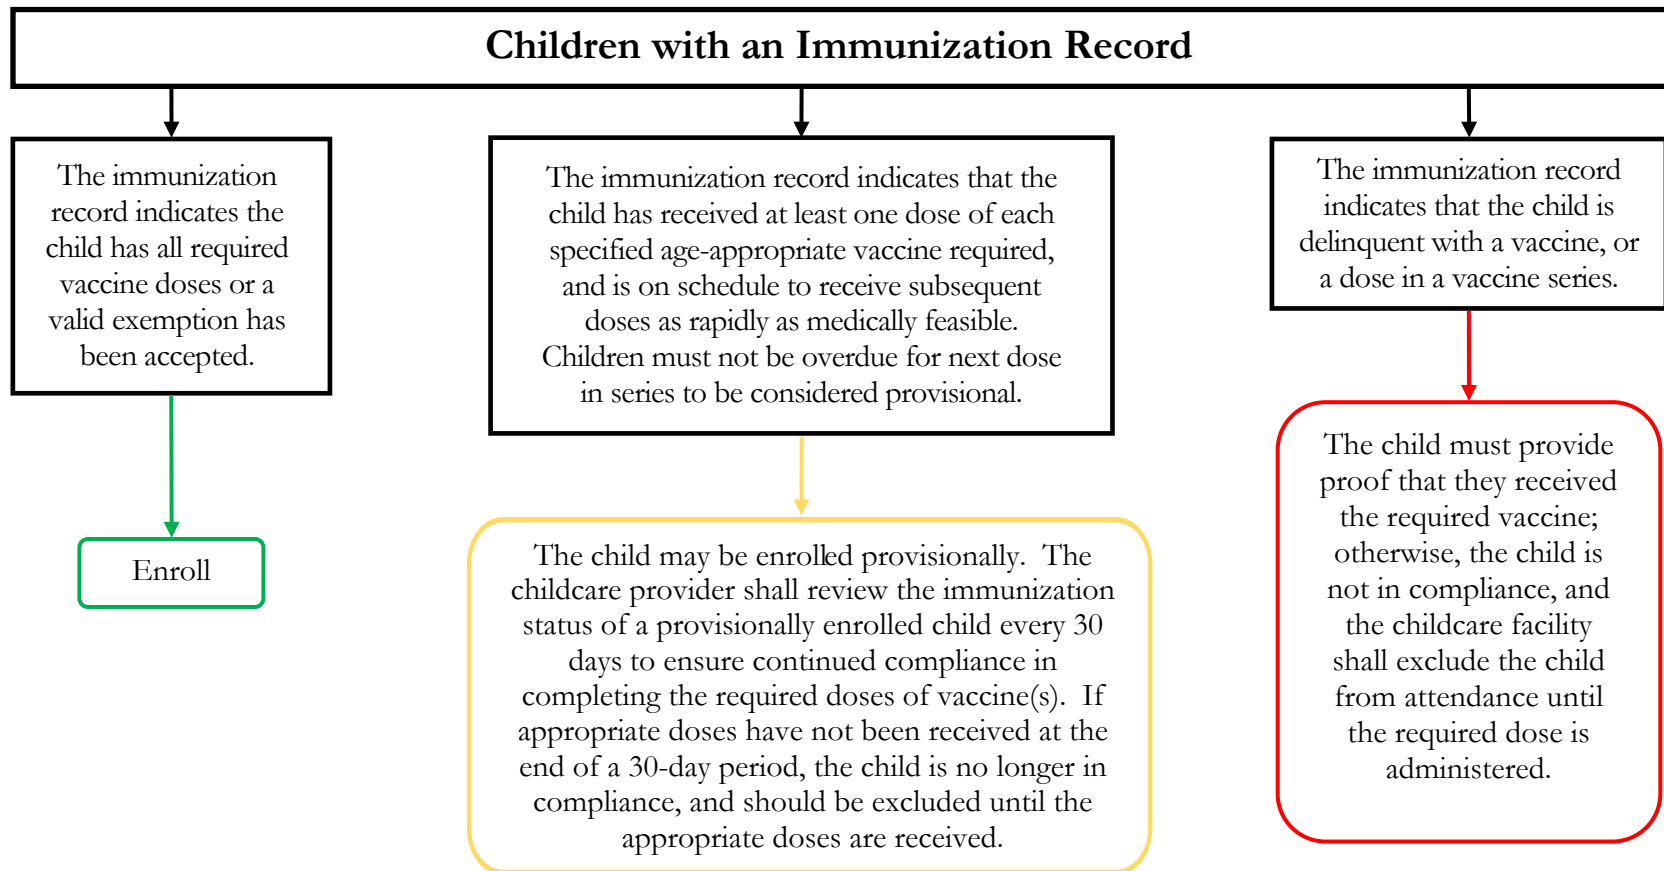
Children with an Immunization Record

The immunization record indicates the child has all required vaccine doses or a valid exemption has been accepted.

Enroll

The immunization record indicates that the child has received at least one dose of each specified age-appropriate vaccine required, and is on schedule to receive subsequent doses as rapidly as medically feasible. Children must not be overdue for next dose in series to be considered provisional.

The child may be enrolled provisionally. The childcare provider shall review the immunization status of a provisionally enrolled child every 30 days to ensure continued compliance in completing the required doses of vaccine(s). If appropriate doses have not been received at the end of a 30-day period, the child is no longer in compliance, and should be excluded until the appropriate doses are received.

The immunization record indicates that the child is delinquent with a vaccine, or a dose in a vaccine series.

The child must provide proof that they received the required vaccine; otherwise, the child is not in compliance, and the childcare facility shall exclude the child from attendance until the required dose is administered.